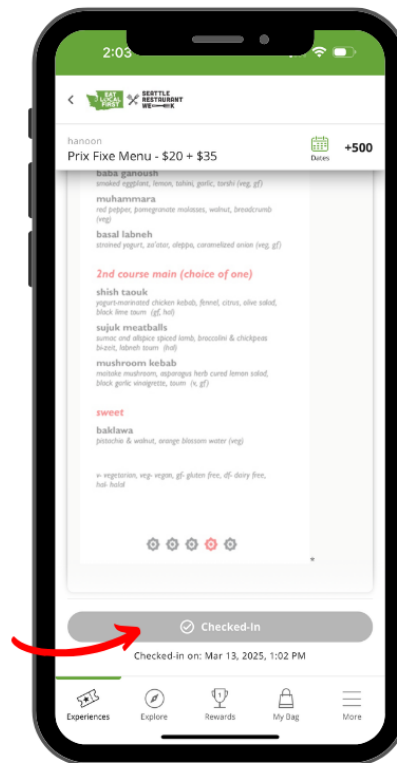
2:03

EAT LOCAL FIRST SEATTLE RESTAURANT WEEK

hanoon
Prix Fixe Menu - \$20 + \$35

Dates +500

baba ganoush
smoked eggplant, lemon, tahini, garlic, torshi (veg, gf)

muhammara
red pepper, pomegranate molasses, walnut, breadcrumb (veg)

basal labneh
strained yogurt, za'atar, aleppo, caramelized onion (veg, gf)

2nd course main (choice of one)

shish taouk
yogurt-marinated chicken kebab, fennel, citrus, olive salad, black lime toum (gf, hal)

sujuk meatballs
sumac and allspice spiced lamb, broccolini & chickpeas bi-zeit, labneh toum (hal)

mushroom kebab
maitake mushroom, asparagus herb cured lemon salad, black garlic vinaigrette, toum (v, gf)

sweet

baklawa
pistachio & walnut, orange blossom water (veg)

v- vegetarian, veg- vegan, gf- gluten free, df- dairy free, hal- halal

Checked-In

Checked-in on: Mar 13, 2025, 1:02 PM

Experiences Explore Rewards My Bag More